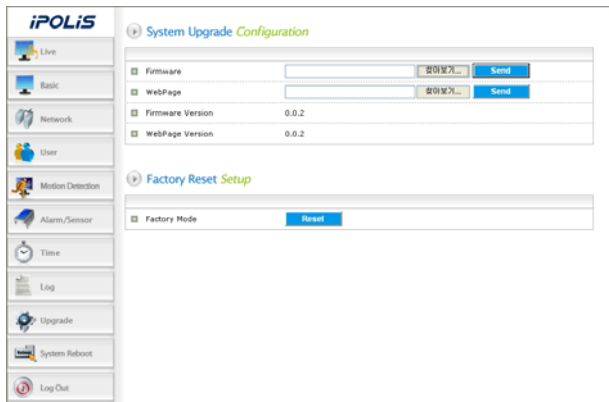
iPOLiS

Live

Basic

Network

User

Motion Detection

Alarm/Sensor

Time

Log

Upgrade

System Reboot

Log Out

System Upgrade Configuration

| | | | |
|---|---|---|---|
| Firmware | | 찾아보기... | Send |
| WebPage | | 찾아보기... | Send |
| Firmware Version | 0.0.2 | | |
| WebPage Version | 0.0.2 | | |

Factory Reset Setup

| | |
|---|---|
| Factory Mode | Reset |